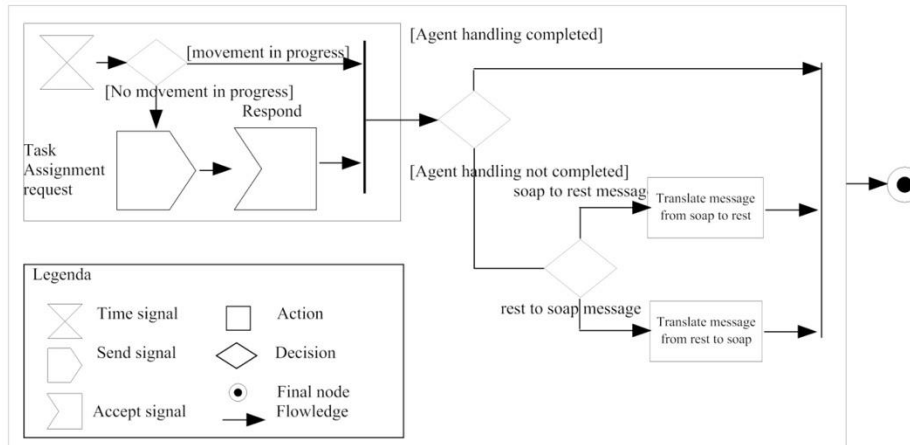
[movement in progress]

[No movement in progress]

Respond

Task Assignment request

[Agent handling completed]

[Agent handling not completed]

soap to rest message

Translate message from soap to rest

rest to soap message

Translate message from rest to soap

Legenda

Time signal

Action

Send signal

Decision

Final node

Accept signal

Flowledge